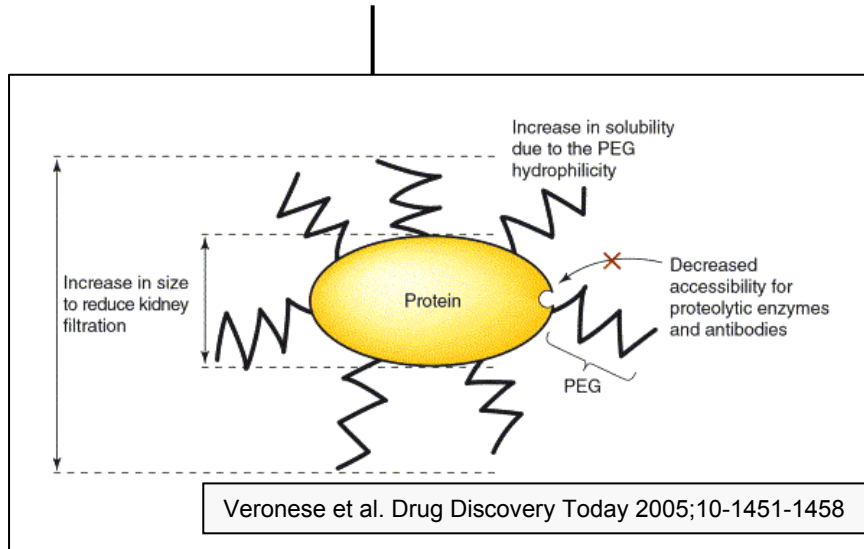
Increase in solubility due to the PEG hydrophilicity

Increase in size to reduce kidney filtration

Protein

Decreased accessibility for proteolytic enzymes and antibodies

PEG

Veronese et al. Drug Discovery Today 2005;10-1451-1458